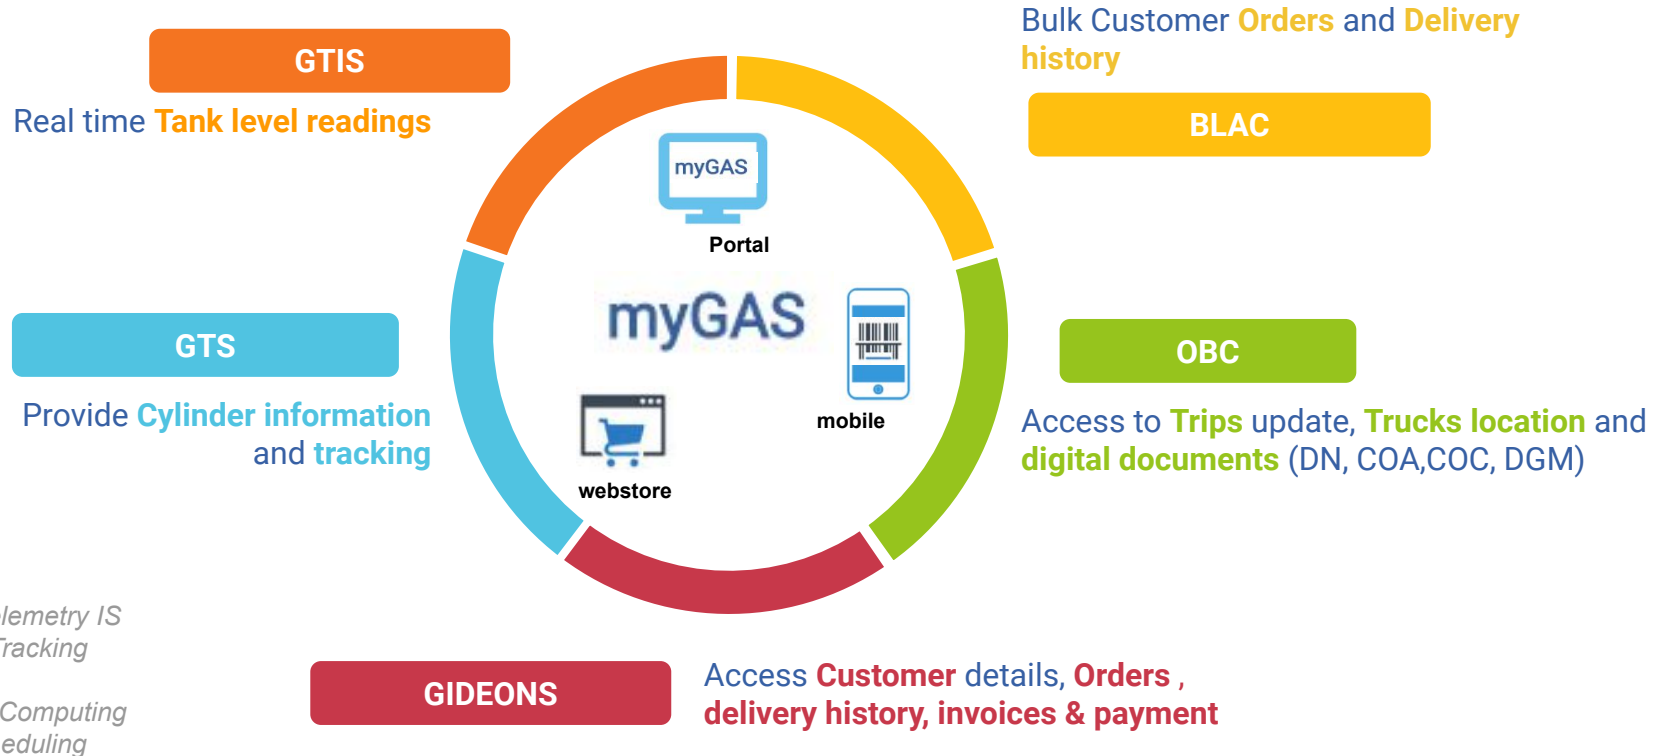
GTIS

Real time Tank level readings

Bulk Customer Orders and Delivery history

BLAC

myGAS

Portal

myGAS

mobile

webstore

GTS

Provide Cylinder information and tracking

OBC

Access to Trips update, Trucks location and digital documents (DN, COA,COC, DGM)

lemetry IS
Tracking

Computing
eduling

GIDEONS

Access Customer details, Orders , delivery history, invoices & payment